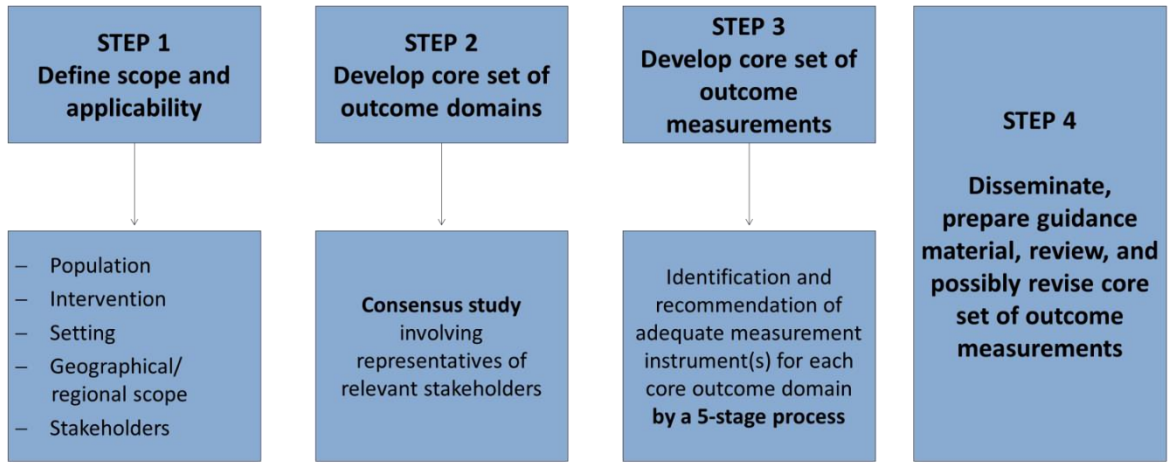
STEP 1
Define scope and applicability

– Population
– Intervention
– Setting
– Geographical/ regional scope
– Stakeholders

STEP 2
Develop core set of outcome domains

**Consensus study** involving representatives of relevant stakeholders

STEP 3
Develop core set of outcome measurements

Identification and recommendation of adequate measurement instrument(s) for each core outcome domain **by a 5-stage process**

STEP 4

Disseminate, prepare guidance material, review, and possibly revise core set of outcome measurements